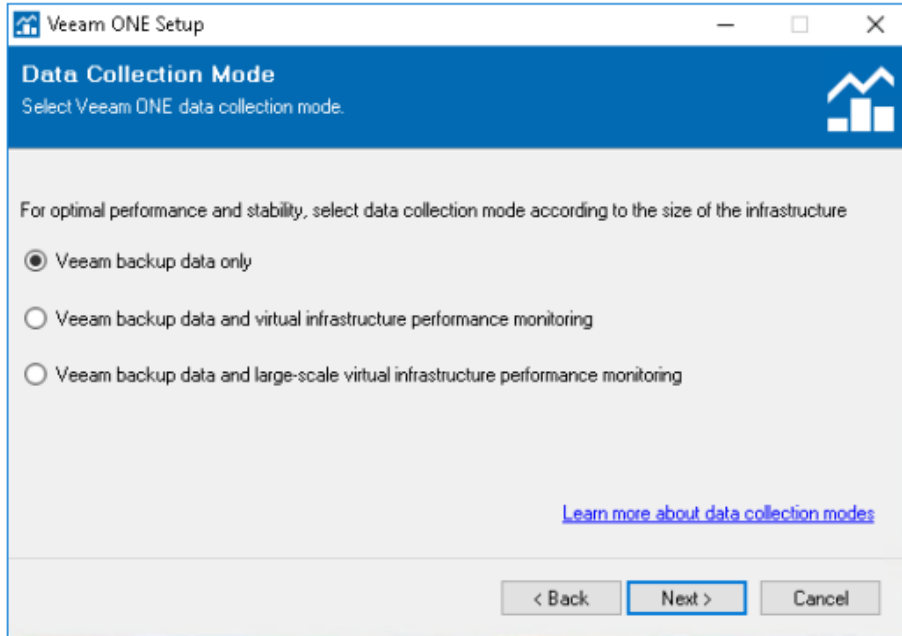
Veeam ONE Setup

Data Collection Mode
Select Veeam ONE data collection mode.

For optimal performance and stability, select data collection mode according to the size of the infrastructure

Veeam backup data only

Veeam backup data and virtual infrastructure performance monitoring

Veeam backup data and large-scale virtual infrastructure performance monitoring

Learn more about data collection modes

< Back Next > Cancel